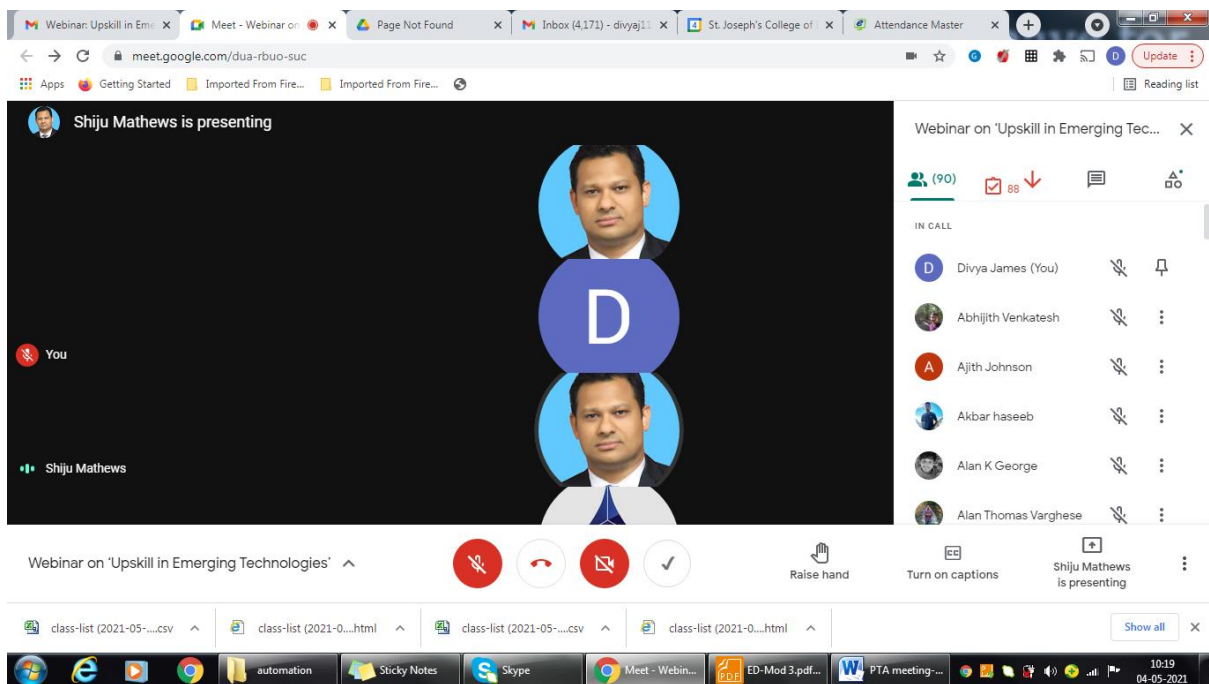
Webinar: Upskill in Eme
Meet - Webinar on
Page Not Found
Inbox (4,171) - divyaj11
St. Joseph's College of
Attendance Master

meet.google.com/dua-rbuo-suc

Update

Apps Getting Started Imported From Fire... Imported From Fire...

Reading list

Shiju Mathews is presenting

D

You

Shiju Mathews

Webinar on 'Upskill in Emerging Tec...

(90) 88

IN CALL

Divya James (You)
Abhijith Venkatesh
Ajith Johnson
Akbar haseeb
Alan K George
Alan Thomas Varghese

Webinar on 'Upskill in Emerging Technologies'

Raise hand

Turn on captions

Shiju Mathews is presenting

class-list (2021-05-....csv
class-list (2021-0....html
class-list (2021-05-....csv
class-list (2021-0....html
Show all

automation
Sticky Notes
Skype
Meet - Webin...
ED-Mod 3.pdf...
PTA meeting-...
10:19
04-05-2021